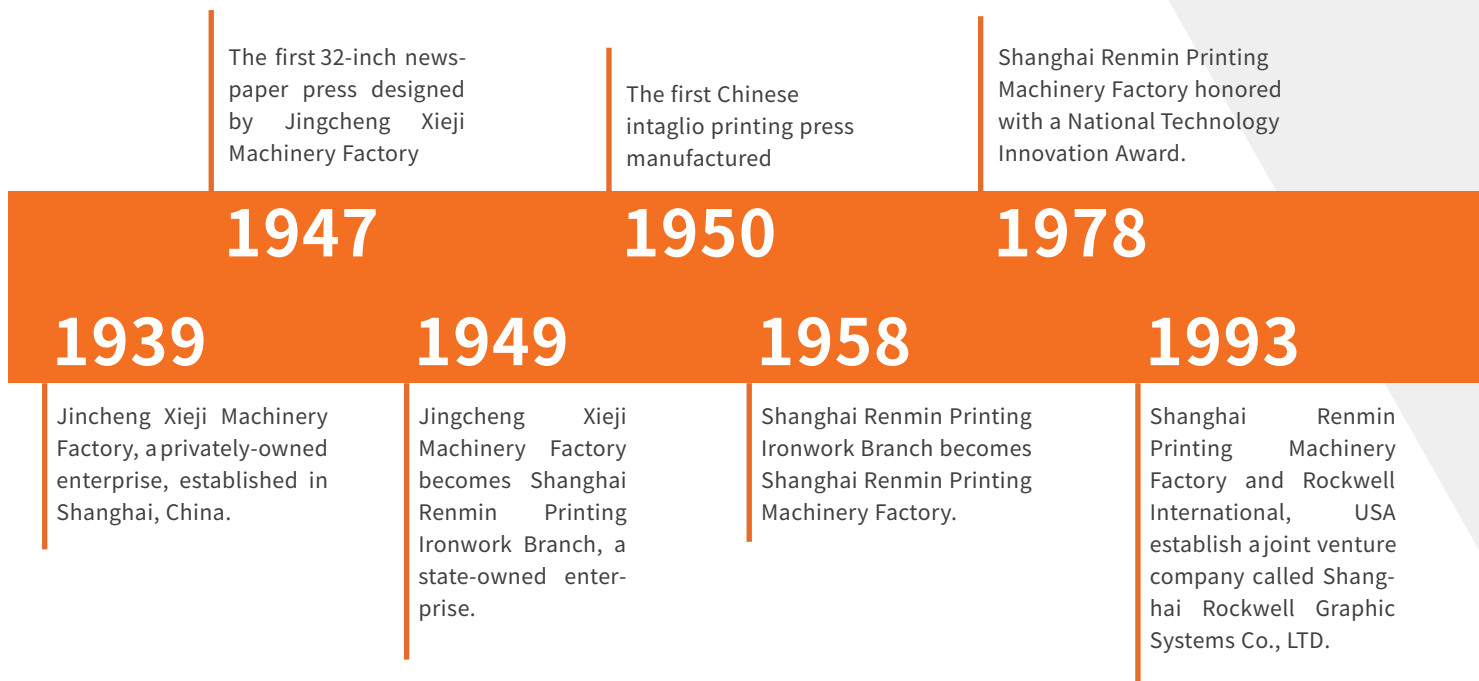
The first 32-inch newspaper press designed by Jingcheng Xieji Machinery Factory

1947

The first Chinese intaglio printing press manufactured

1950

Shanghai Renmin Printing Machinery Factory honored with a National Technology Innovation Award.

1978

1939

Jincheng Xieji Machinery Factory, a privately-owned enterprise, established in Shanghai, China.

1949

Jingcheng Xieji Machinery Factory becomes Shanghai Renmin Printing Ironwork Branch, a state-owned enterprise.

1958

Shanghai Renmin Printing Ironwork Branch becomes Shanghai Renmin Printing Machinery Factory.

1993

Shanghai Renmin Printing Machinery Factory and Rockwell International, USA establish a joint venture company called Shanghai Rockwell Graphic Systems Co., LTD.